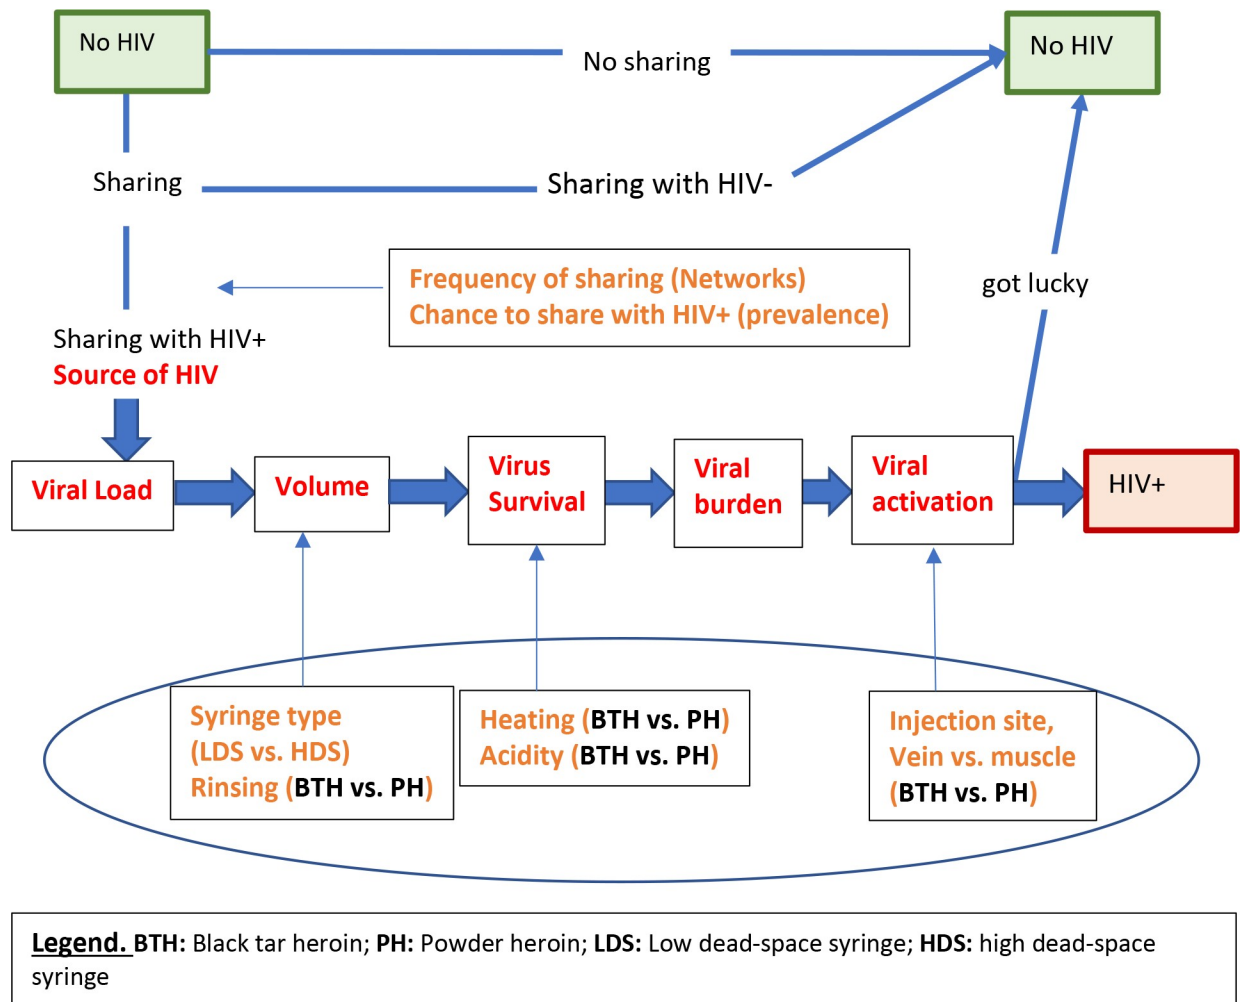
No HIV

No sharing

No HIV

Sharing

Sharing with HIV-

Frequency of sharing (Networks)
Chance to share with HIV+ (prevalence)

got lucky

Sharing with HIV+
Source of HIV

Viral Load

Volume

Virus Survival

Viral burden

Viral activation

HIV+

Syringe type (LDS vs. HDS)
Rinsing (BTH vs. PH)

Heating (BTH vs. PH)
Acidity (BTH vs. PH)

Injection site, Vein vs. muscle (BTH vs. PH)

Legend. BTH: Black tar heroin; PH: Powder heroin; LDS: Low dead-space syringe; HDS: high dead-space syringe